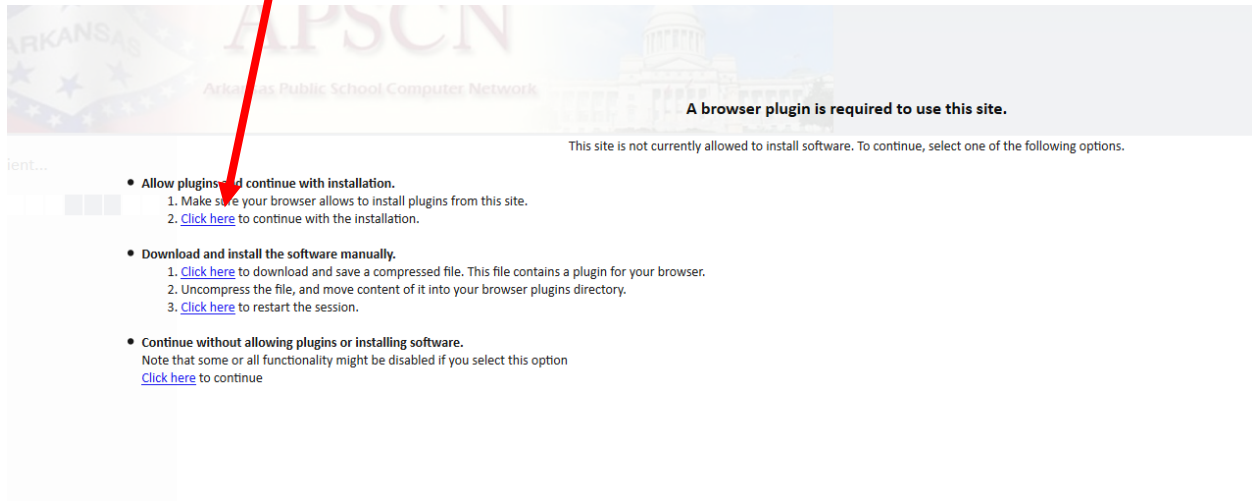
ARKANSAS APSCN
Arkansas Public School Computer Network

A browser plugin is required to use this site.

This site is not currently allowed to install software. To continue, select one of the following options.

ient...

- **Allow plugins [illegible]d continue with installation.**
  1. Make s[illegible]e your browser allows to install plugins from this site.
  2. Click here to continue with the installation.

- **Download and install the software manually.**
  1. Click here to download and save a compressed file. This file contains a plugin for your browser.
  2. Uncompress the file, and move content of it into your browser plugins directory.
  3. Click here to restart the session.

- **Continue without allowing plugins or installing software.**
  Note that some or all functionality might be disabled if you select this option
  Click here to continue